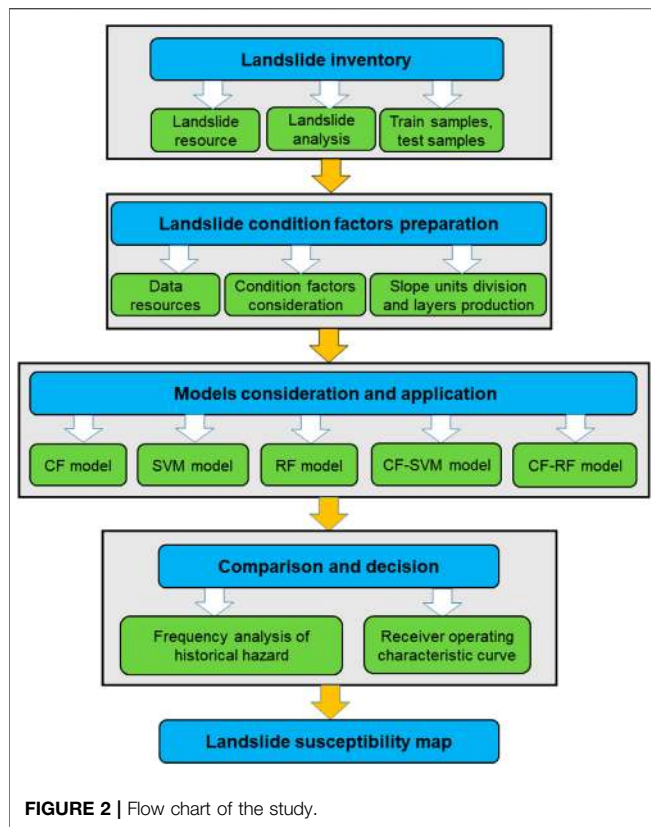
Landslide inventory

Landslide resource

Landslide analysis

Train samples, test samples

Landslide condition factors preparation

Data resources

Condition factors consideration

Slope units division and layers production

Models consideration and application

CF model

SVM model

RF model

CF-SVM model

CF-RF model

Comparison and decision

Frequency analysis of historical hazard

Receiver operating characteristic curve

Landslide susceptibility map

**FIGURE 2 |** Flow chart of the study.